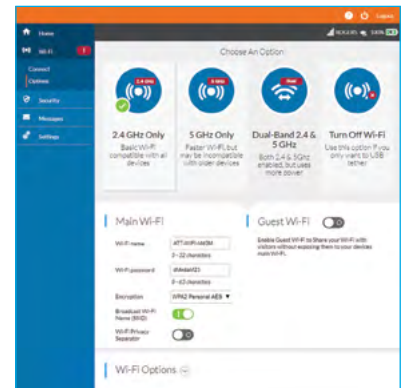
Logout

Home

Wi-Fi 1

Connect

Options

Security

Messages

Settings

Choose An Option

2.4 GHz

5 GHz

Dual

2.4 GHz Only

Basic Wi-Fi compatible with all devices

5 GHz Only

Faster Wi-Fi, but may be incompatible with older devices

Dual-Band 2.4 & 5 GHz

Both 2.4 & 5GHz enabled, but uses more power

Turn Off Wi-Fi

Use this option if you only want to USB tether

Main Wi-Fi

Wi-Fi name ATT-WiFi-H45M

2 - 32 characters

Wi-Fi password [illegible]

8 - 63 characters

Encryption WPA2 Personal AES ▼

Broadcast Wi-Fi Name (SSID)

Wi-Fi Privacy Separator

Guest Wi-Fi

Enable Guest Wi-Fi to Share your Wi-Fi with visitors without exposing them to your devices main Wi-Fi.

Wi-Fi Options